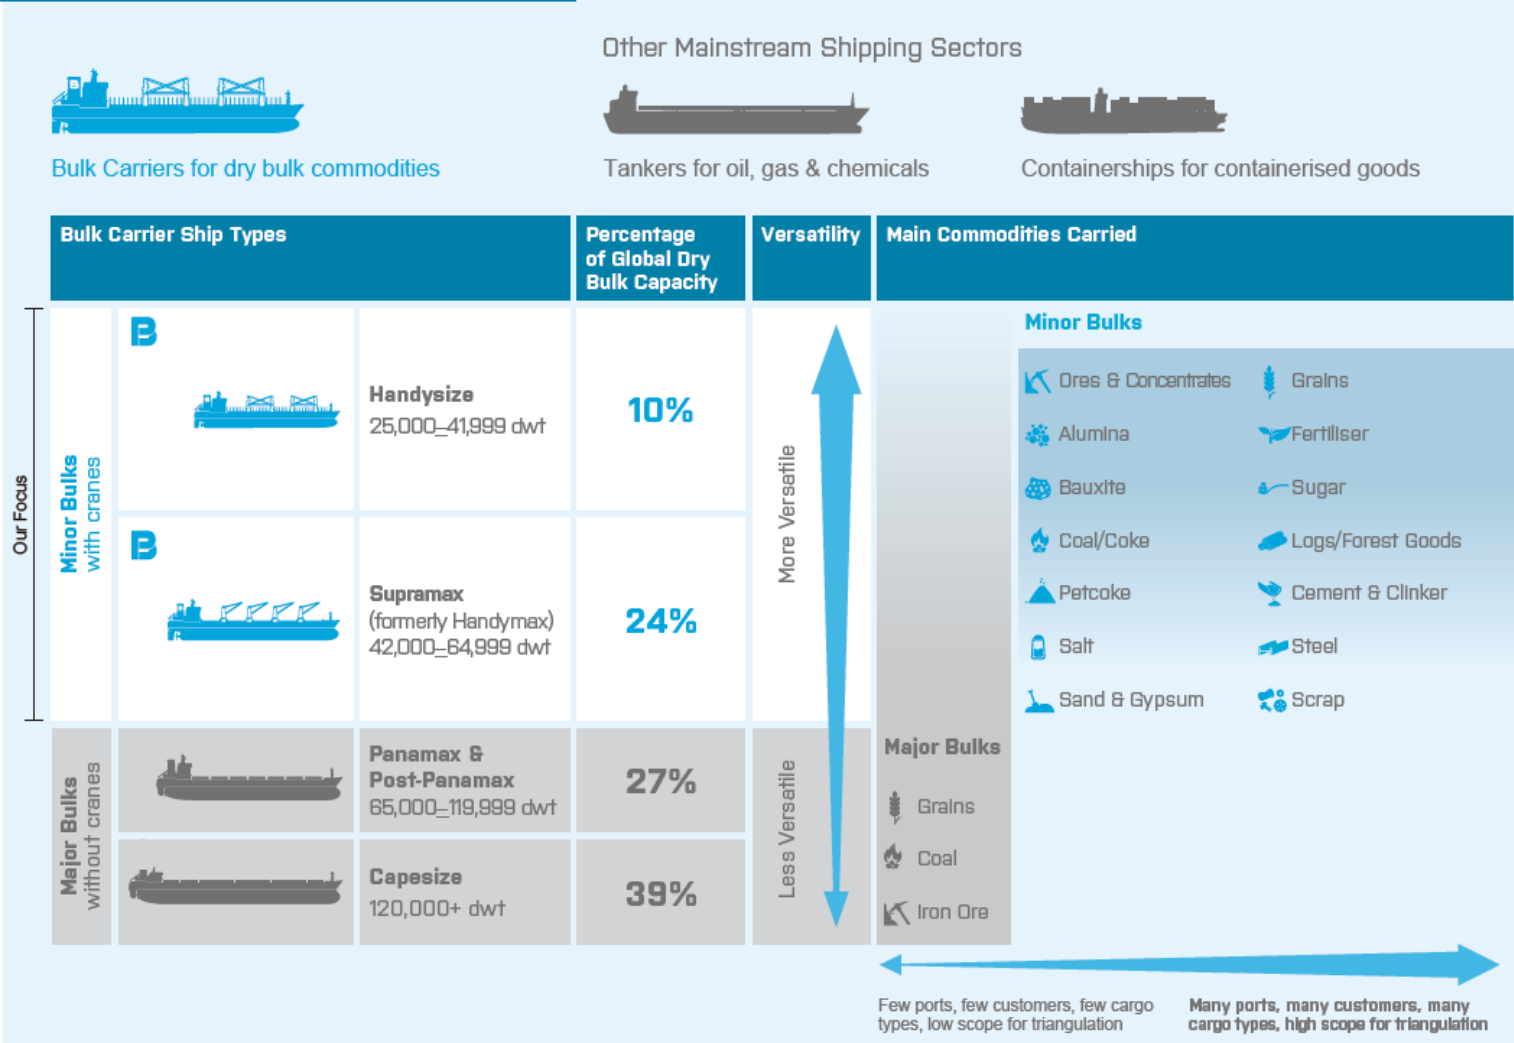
Other Mainstream Shipping Sectors

Bulk Carriers for dry bulk commodities

Tankers for oil, gas & chemicals

Containerships for containerised goods

| Bulk Carrier Ship Types | | | Percentage of Global Dry Bulk Capacity | Versatility | Main Commodities Carried |
|---|---|---|---|---|---|
| Minor Bulks with cranes | B | Handysize 25,000–41,999 dwt | 10% | More Versatile | |
| | B | Supramax (formerly Handymax) 42,000–64,999 dwt | 24% | | |
| Major Bulks without cranes | | Panamax & Post-Panamax 65,000–119,999 dwt | 27% | Less Versatile | |
| | | Capesize 120,000+ dwt | 39% | | |

Our Focus

Minor Bulks

Ores & Concentrates
Grains
Alumina
Fertiliser
Bauxite
Sugar
Coal/Coke
Logs/Forest Goods
Petcoke
Cement & Clinker
Salt
Steel
Sand & Gypsum
Scrap

Major Bulks

Grains
Coal
Iron Ore

Few ports, few customers, few cargo types, low scope for triangulation

Many ports, many customers, many cargo types, high scope for triangulation